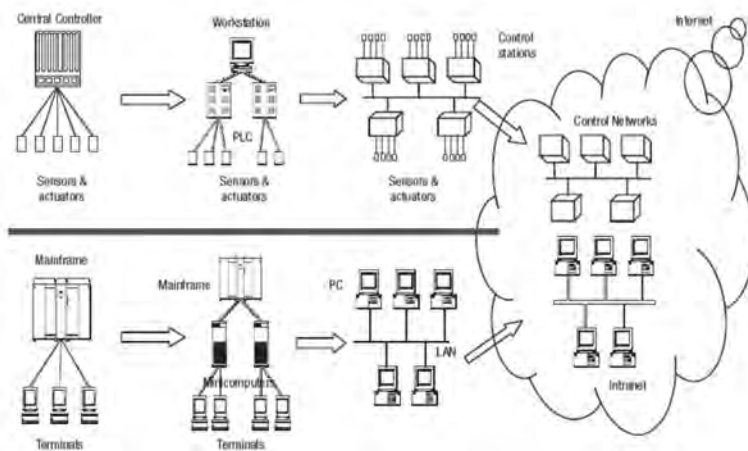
Central Controller

Sensors & actuators

Workstation

PLC

Sensors & actuators

Control stations

Sensors & actuators

Internet

Control Networks

Mainframe

Terminals

Mainframe

Minicomputers

Terminals

PC

LAN

Intranet